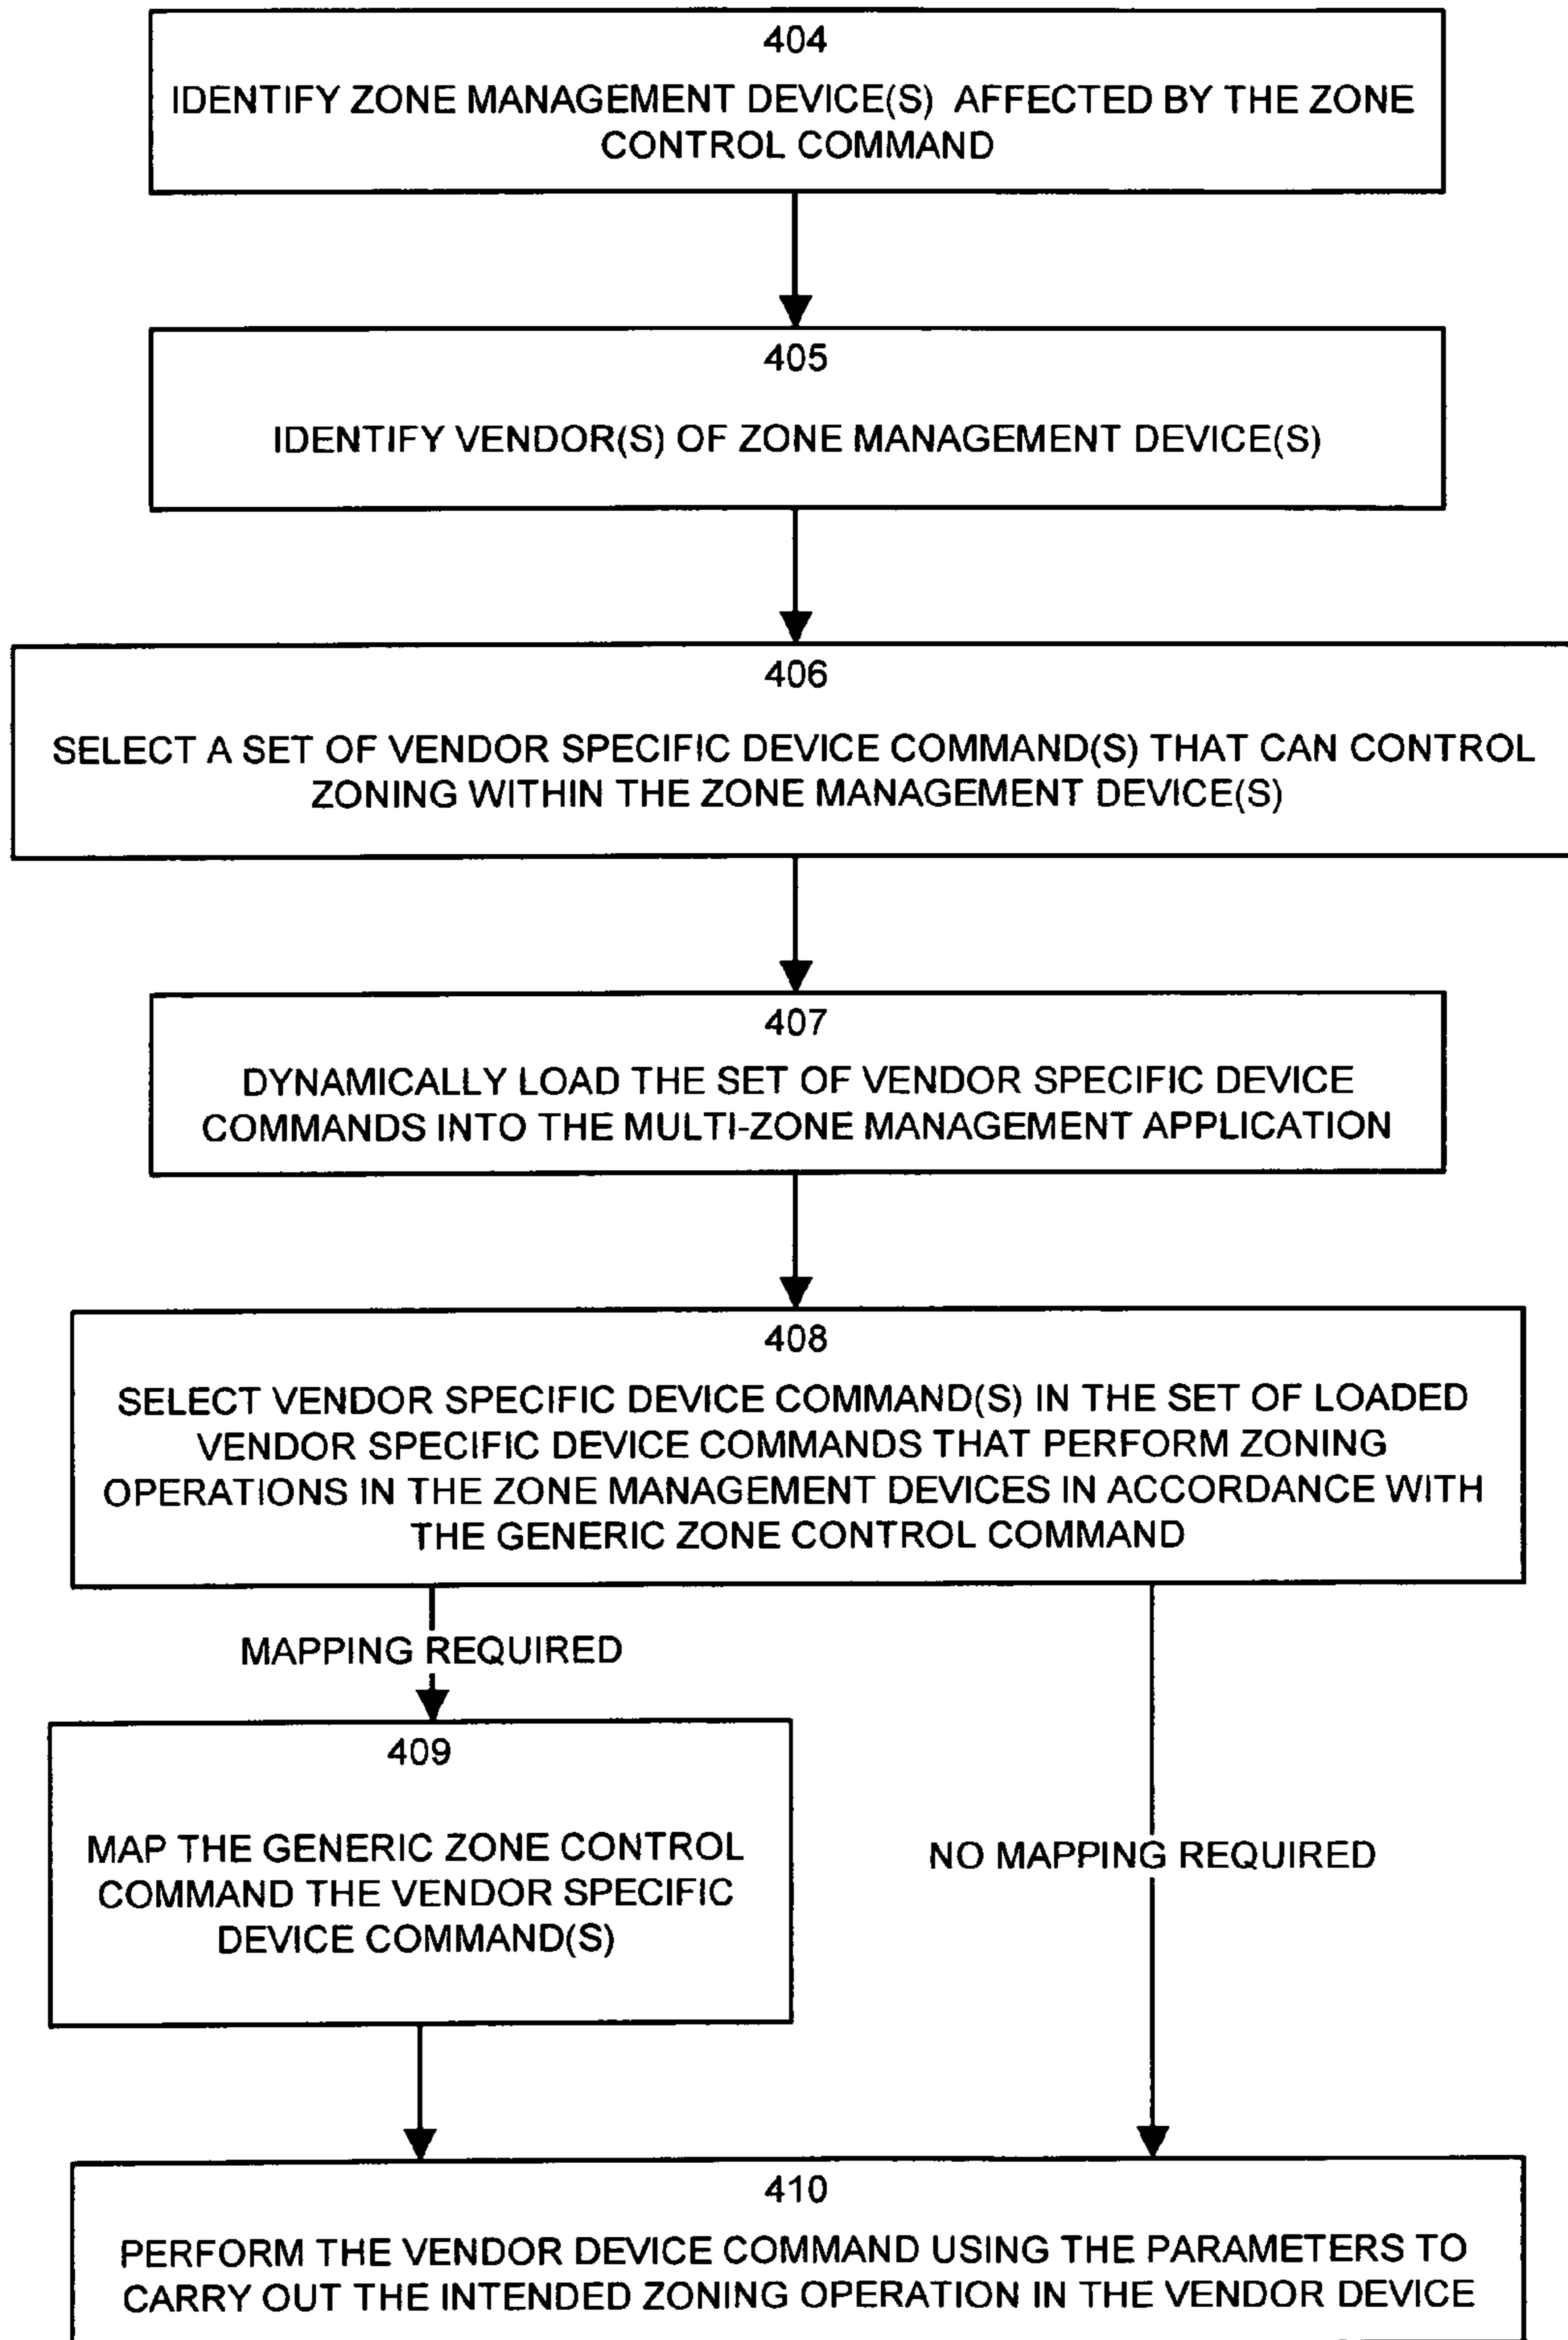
404
IDENTIFY ZONE MANAGEMENT DEVICE(S) AFFECTED BY THE ZONE CONTROL COMMAND

405
IDENTIFY VENDOR(S) OF ZONE MANAGEMENT DEVICE(S)

406
SELECT A SET OF VENDOR SPECIFIC DEVICE COMMAND(S) THAT CAN CONTROL ZONING WITHIN THE ZONE MANAGEMENT DEVICE(S)

407
DYNAMICALLY LOAD THE SET OF VENDOR SPECIFIC DEVICE COMMANDS INTO THE MULTI-ZONE MANAGEMENT APPLICATION

408
SELECT VENDOR SPECIFIC DEVICE COMMAND(S) IN THE SET OF LOADED VENDOR SPECIFIC DEVICE COMMANDS THAT PERFORM ZONING OPERATIONS IN THE ZONE MANAGEMENT DEVICES IN ACCORDANCE WITH THE GENERIC ZONE CONTROL COMMAND

MAPPING REQUIRED

409
MAP THE GENERIC ZONE CONTROL COMMAND THE VENDOR SPECIFIC DEVICE COMMAND(S)

NO MAPPING REQUIRED

410
PERFORM THE VENDOR DEVICE COMMAND USING THE PARAMETERS TO CARRY OUT THE INTENDED ZONING OPERATION IN THE VENDOR DEVICE